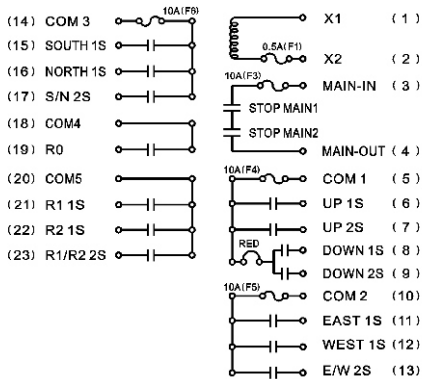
(14) COM 3
10A(F6)
(15) SOUTH 1S
(16) NORTH 1S
(17) S/N 2S
(18) COM4
(19) R0
(20) COM5
(21) R1 1S
(22) R2 1S
(23) R1/R2 2S

X1 (1)
0.5A(F1)
X2 (2)
10A(F3)
MAIN-IN (3)
STOP MAIN1
STOP MAIN2
MAIN-OUT (4)
10A(F4)
COM 1 (5)
UP 1S (6)
UP 2S (7)
RED
DOWN 1S (8)
DOWN 2S (9)
10A(F5)
COM 2 (10)
EAST 1S (11)
WEST 1S (12)
E/W 2S (13)